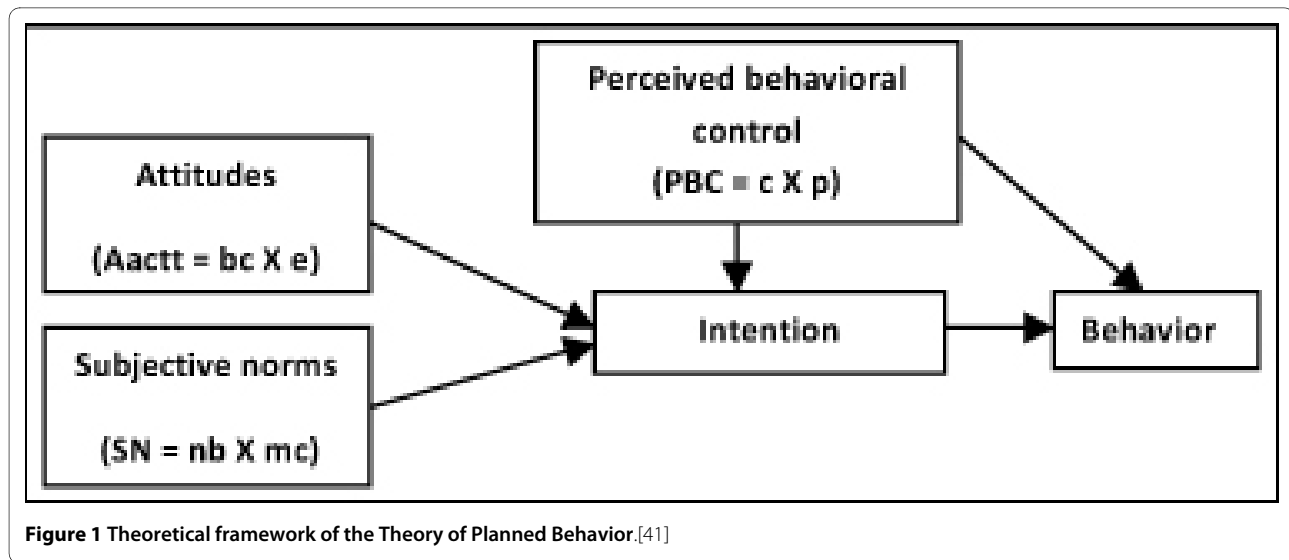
Perceived behavioral control

(PBC = c X p)

Attitudes

(Aactt = bc X e)

Subjective norms

(SN = nb X mc)

Intention

Behavior

**Figure 1 Theoretical framework of the Theory of Planned Behavior**.[41]